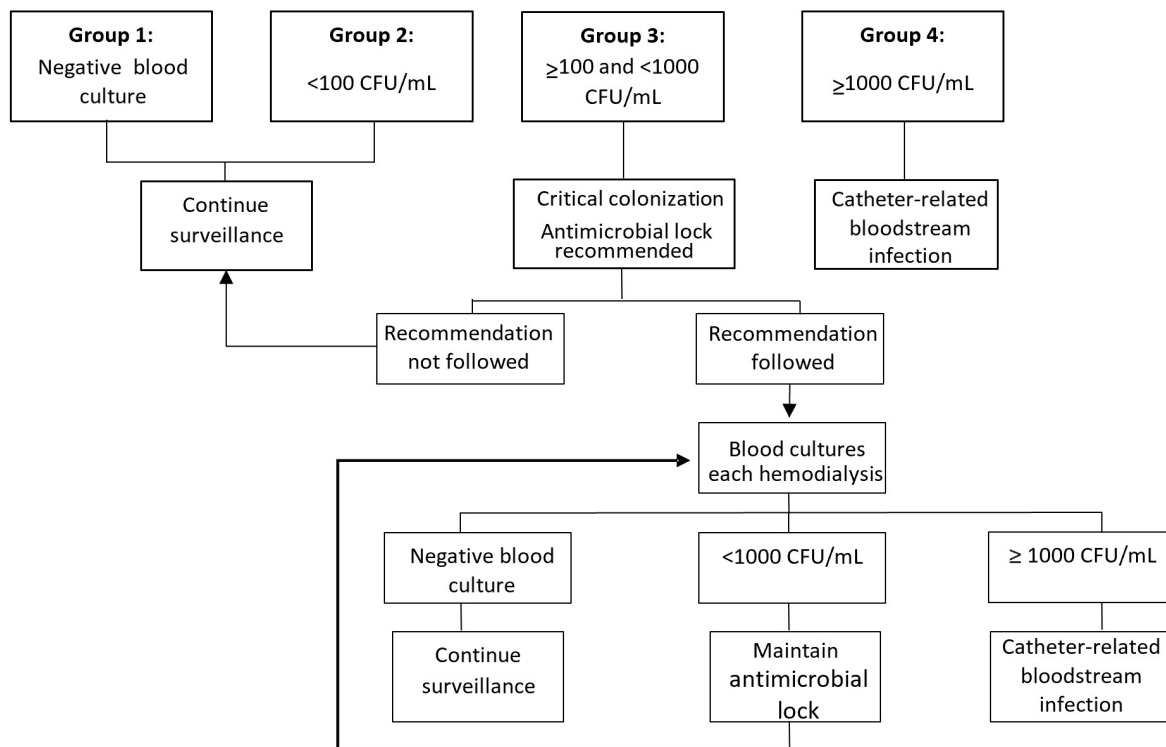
**Group 1:**
Negative blood culture

**Group 2:**
<100 CFU/mL

**Group 3:**
$\geq$100 and <1000 CFU/mL

**Group 4:**
$\geq$1000 CFU/mL

Continue surveillance

Critical colonization
Antimicrobial lock recommended

Catheter-related bloodstream infection

Recommendation not followed

Recommendation followed

Blood cultures each hemodialysis

Negative blood culture

<1000 CFU/mL

≥ 1000 CFU/mL

Continue surveillance

Maintain antimicrobial lock

Catheter-related bloodstream infection